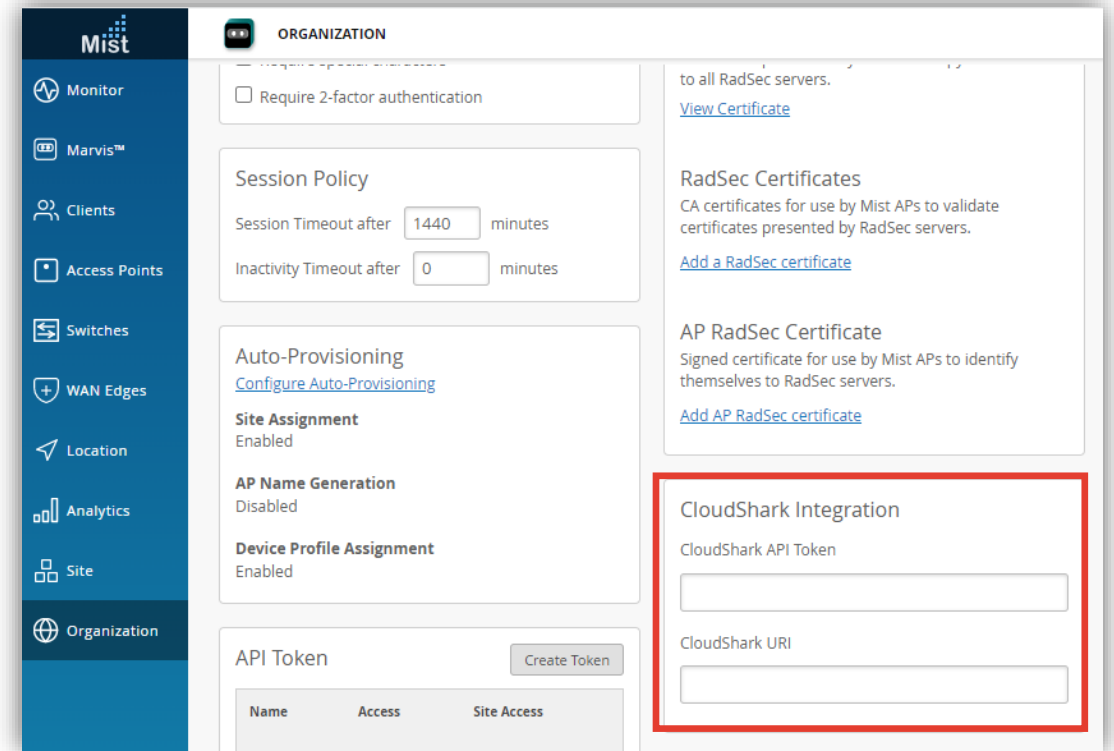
Mist

Monitor

Marvis™

Clients

Access Points

Switches

WAN Edges

Location

Analytics

Site

Organization

ORGANIZATION

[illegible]

Require 2-factor authentication

Session Policy

Session Timeout after 1440 minutes

Inactivity Timeout after 0 minutes

Auto-Provisioning

Configure Auto-Provisioning

Site Assignment
Enabled

AP Name Generation
Disabled

Device Profile Assignment
Enabled

API Token

Create Token

| Name | Access | Site Access |
|---|---|---|

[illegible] to all RadSec servers.

View Certificate

RadSec Certificates
CA certificates for use by Mist APs to validate certificates presented by RadSec servers.

Add a RadSec certificate

AP RadSec Certificate
Signed certificate for use by Mist APs to identify themselves to RadSec servers.

Add AP RadSec certificate

CloudShark Integration

CloudShark API Token

CloudShark URI